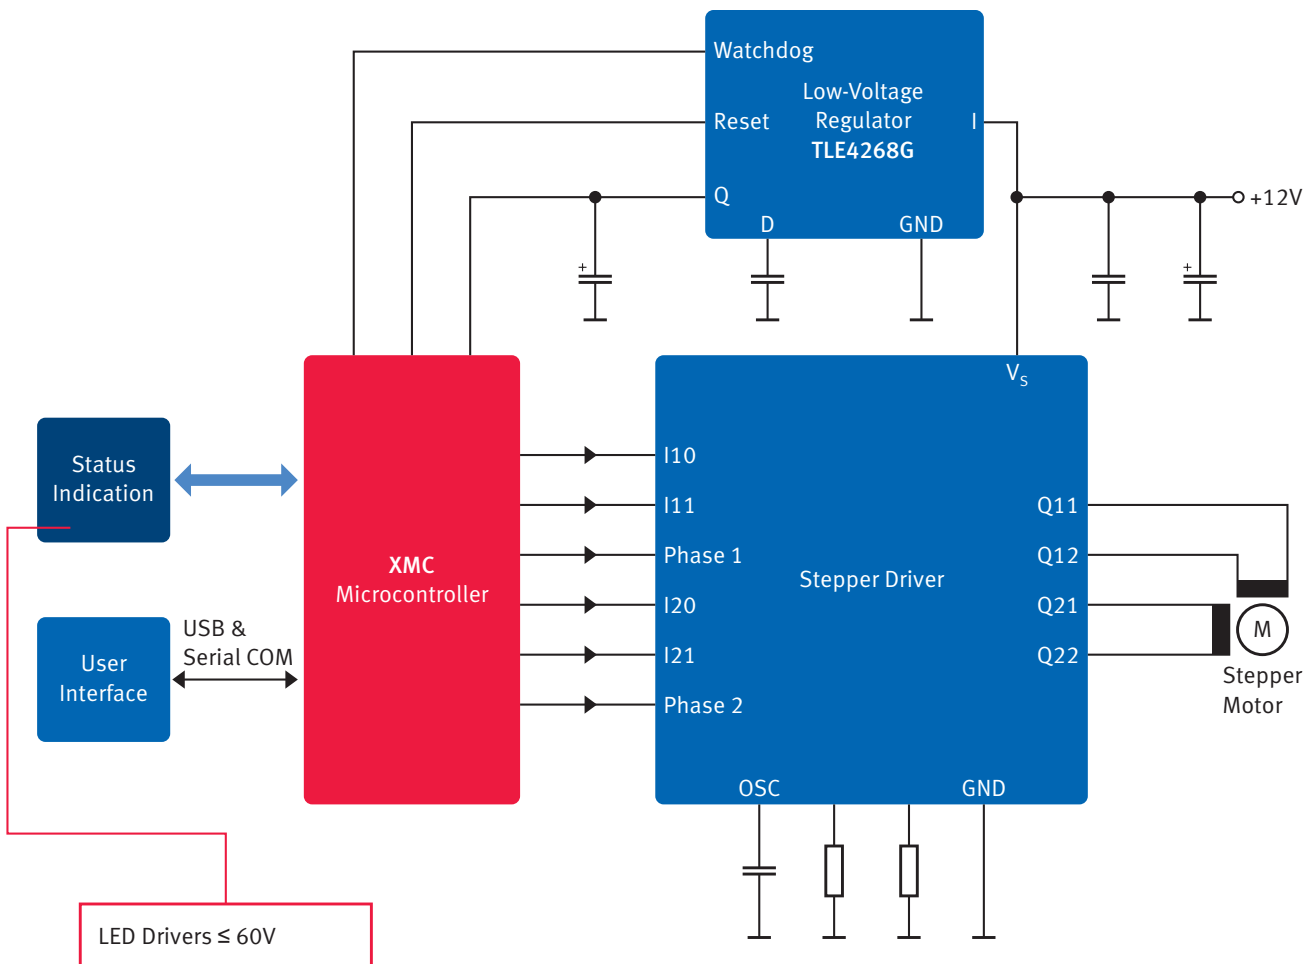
Watchdog
Low-Voltage Regulator
TLE4268G
Reset
I
Q
D
GND
+12V
+
+
$V_S$
Status Indication
XMC Microcontroller
I10
I11
Phase 1
I20
I21
Phase 2
Stepper Driver
Q11
Q12
Q21
Q22
M
Stepper Motor
User Interface
USB & Serial COM
OSC
GND
LED Drivers ≤ 60V